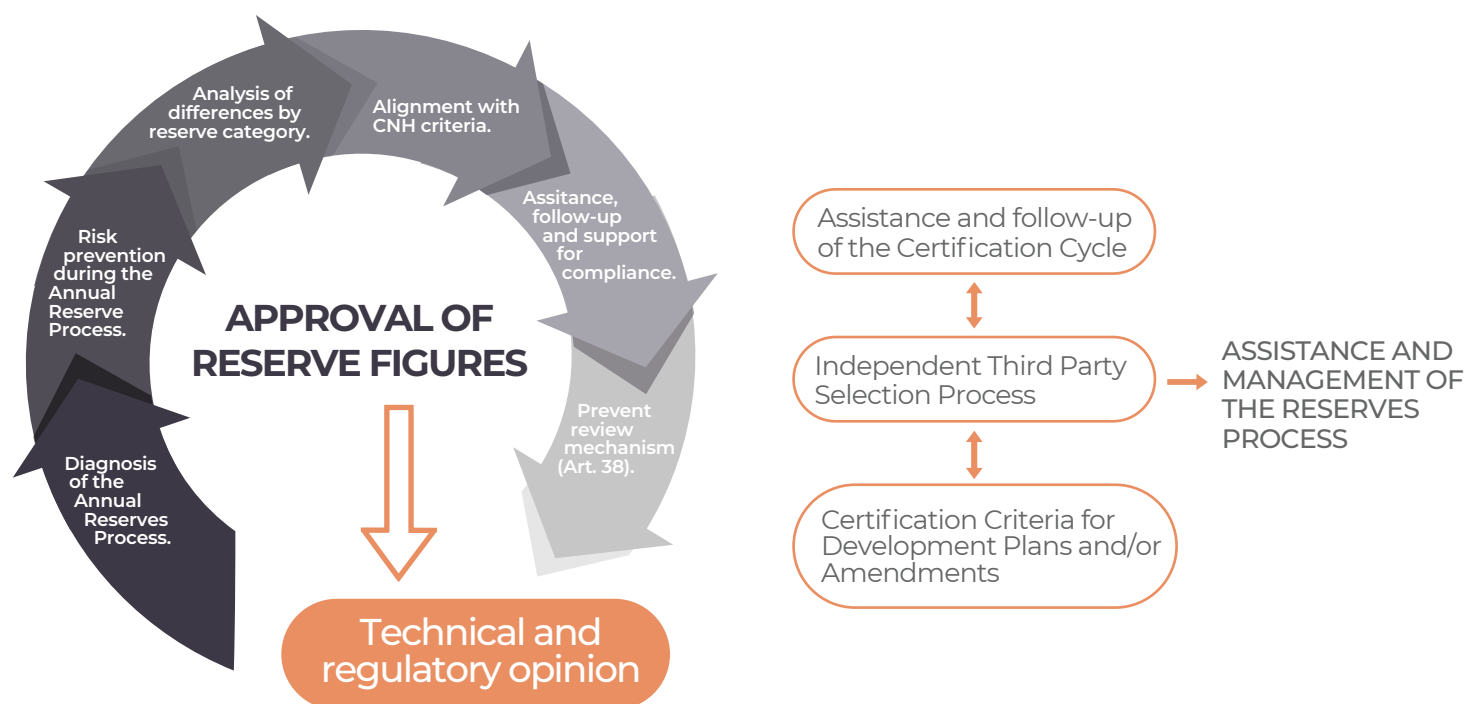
Analysis of differences by reserve category.

Alignment with CNH criteria.

Assitance, follow-up and support for compliance.

Prevent review mechanism (Art. 38).

Diagnosis of the Annual Reserves Process.

Risk prevention during the Annual Reserve Process.

APPROVAL OF RESERVE FIGURES

Technical and regulatory opinion

Assistance and follow-up of the Certification Cycle

Independent Third Party Selection Process

Certification Criteria for Development Plans and/or Amendments

ASSISTANCE AND MANAGEMENT OF THE RESERVES PROCESS